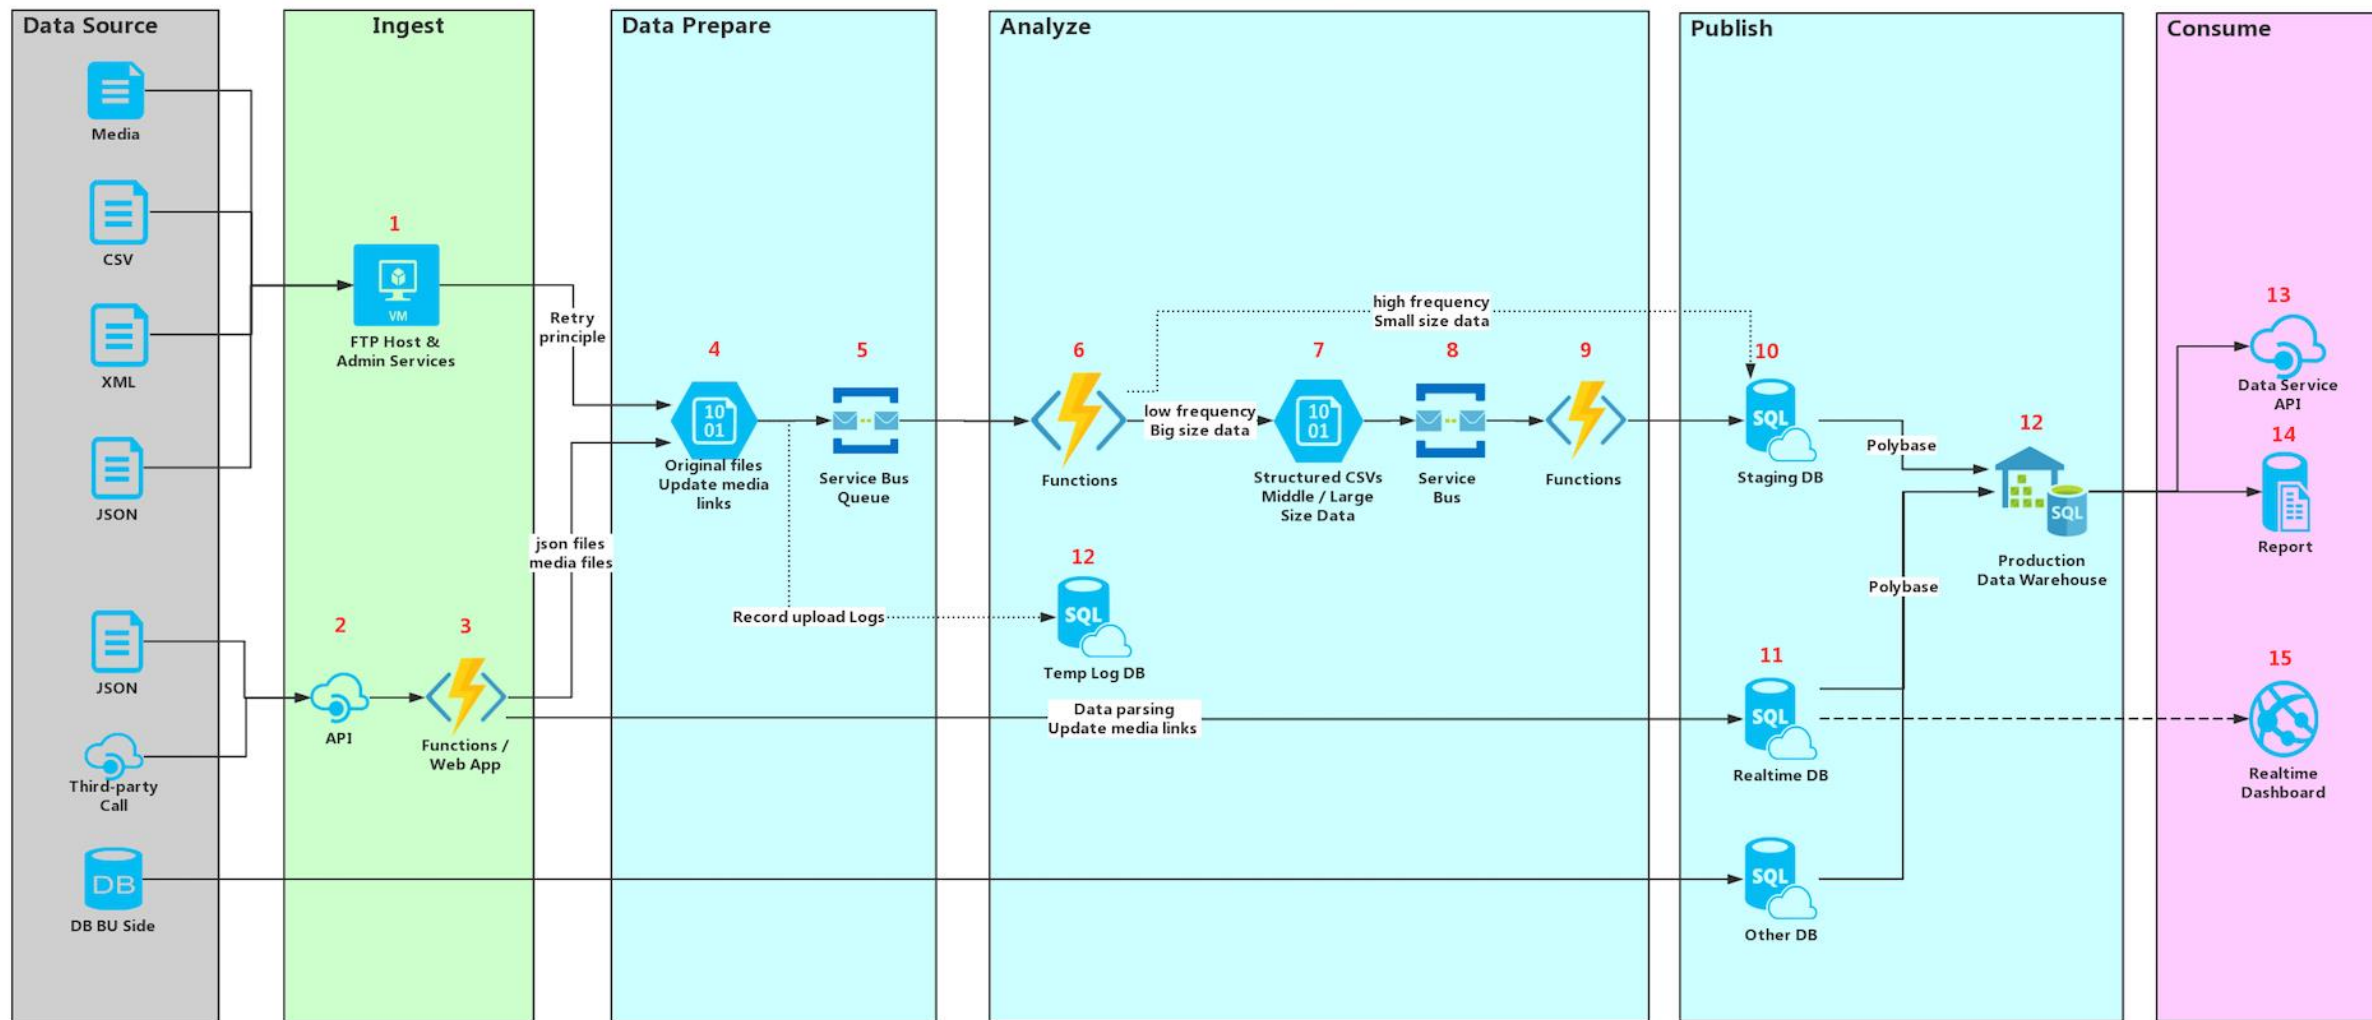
Data Source

Media

CSV

XML

JSON

JSON

Third-party Call

DB

DB BU Side

Ingest

1

VM

FTP Host & Admin Services

2

API

3

Functions / Web App

Retry principle

json files media files

Data Prepare

4

10 01

Original files Update media links

5

Service Bus Queue

Record upload Logs

Analyze

6

Functions

high frequency Small size data

low frequency Big size data

7

10 01

Structured CSVs Middle / Large Size Data

8

Service Bus

9

Functions

12

SQL

Temp Log DB

Data parsing Update media links

Publish

10

SQL

Staging DB

Polybase

12

SQL

Production Data Warehouse

Polybase

11

SQL

Realtime DB

SQL

Other DB

Consume

13

Data Service API

14

Report

15

Realtime Dashboard